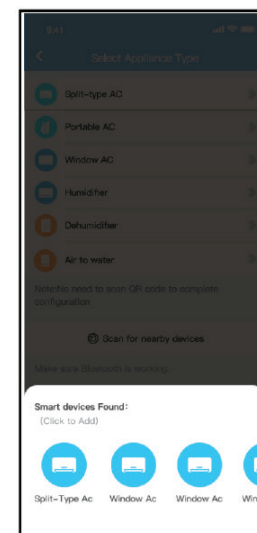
9:41

Select Appliance Type

Split-type AC

Portable AC

Window AC

Humidifier

Dehumidifier

Air to water

Note:No need to scan QR code to complete configuration

Scan for nearby devices

Make sure Bluetooth is working

Smart devices Found:
(Click to Add)

Split-Type Ac
Window Ac
Window Ac
Win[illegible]